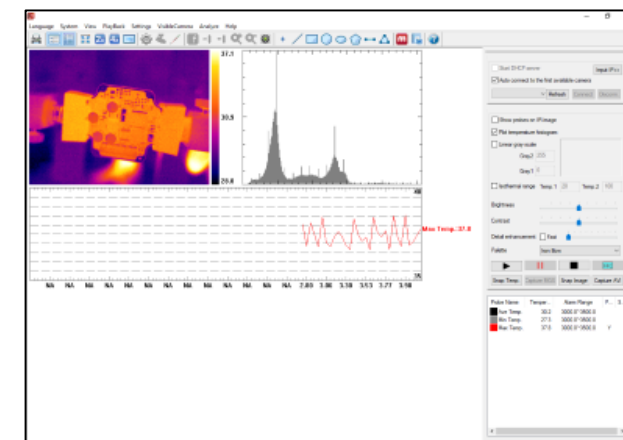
Language System View PlayBack Settings VisibleCamera Analyze Help

37.1
30.9
20.8

Max Temp.: 37.0

NA NA NA NA NA NA NA NA NA NA NA NA NA NA NA 2.80 3.00 3.10 3.53 3.77 3.98

Start DHCP server
Input IP>>
Auto connect to the first available camera
Refresh Connect Disconn

Show pixbox on IR image
Plot temperature histogram
Linear gray scale
Gray2
Gray1
Isothermal range Temp 1 Temp 2
Brightness
Contrast
Detail enhancement Real
Palette Iron Bow
Snap Temp. Capture NCD Snap Image Capture AVI

| Probe Name | Temper... | Alarm Range | P... | S... |
|---|---|---|---|---|
| Ave Temp. | 30.2 | 3000.0~3600.0 | | |
| Min Temp. | 27.5 | 3000.0~3600.0 | | |
| Max Temp. | 37.0 | 3000.0~3600.0 | | Y |